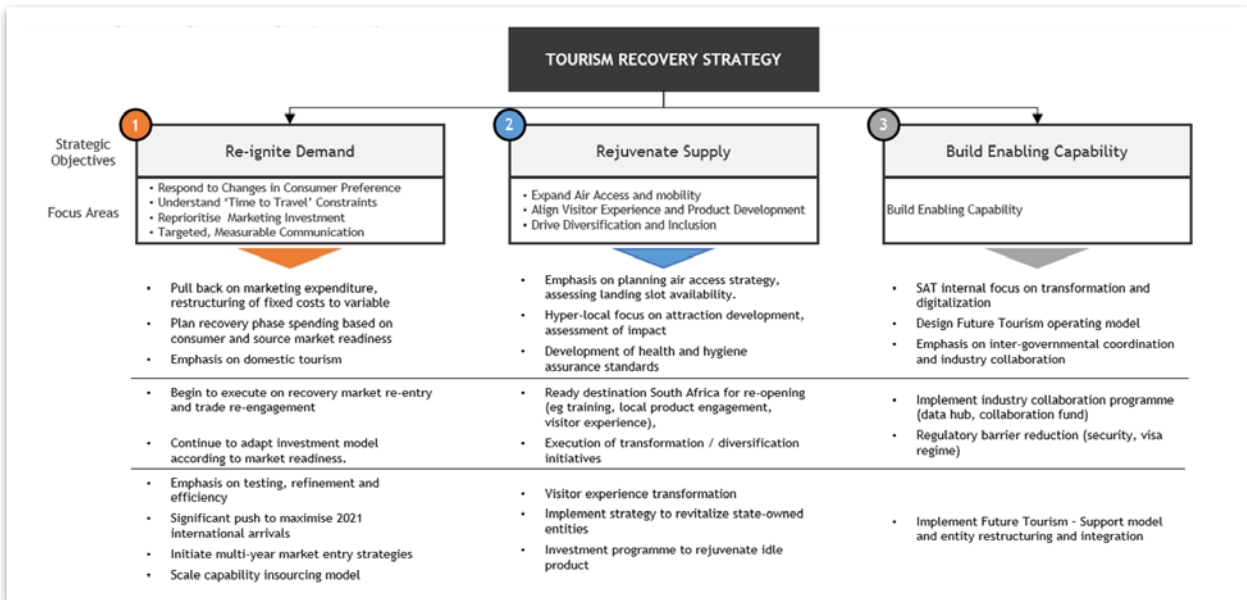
TOURISM RECOVERY STRATEGY

Strategic Objectives

Focus Areas

1
Re-ignite Demand

• Respond to Changes in Consumer Preference
• Understand 'Time to Travel' Constraints
• Reprioritise Marketing Investment
• Targeted, Measurable Communication

2
Rejuvenate Supply

• Expand Air Access and mobility
• Align Visitor Experience and Product Development
• Drive Diversification and Inclusion

3
Build Enabling Capability

Build Enabling Capability

• Pull back on marketing expenditure, restructuring of fixed costs to variable
• Plan recovery phase spending based on consumer and source market readiness
• Emphasis on domestic tourism

• Emphasis on planning air access strategy, assessing landing slot availability.
• Hyper-local focus on attraction development, assessment of impact
• Development of health and hygiene assurance standards

• SAT internal focus on transformation and digitalization
• Design Future Tourism operating model
• Emphasis on inter-governmental coordination and industry collaboration

• Begin to execute on recovery market re-entry and trade re-engagement
• Continue to adapt investment model according to market readiness.

• Ready destination South Africa for re-opening (eg training, local product engagement, visitor experience),
• Execution of transformation / diversification initiatives

• Implement industry collaboration programme (data hub, collaboration fund)
• Regulatory barrier reduction (security, visa regime)

• Emphasis on testing, refinement and efficiency
• Significant push to maximise 2021 international arrivals
• Initiate multi-year market entry strategies
• Scale capability insourcing model

• Visitor experience transformation
• Implement strategy to revitalize state-owned entities
• Investment programme to rejuvenate idle product

• Implement Future Tourism - Support model and entity restructuring and integration